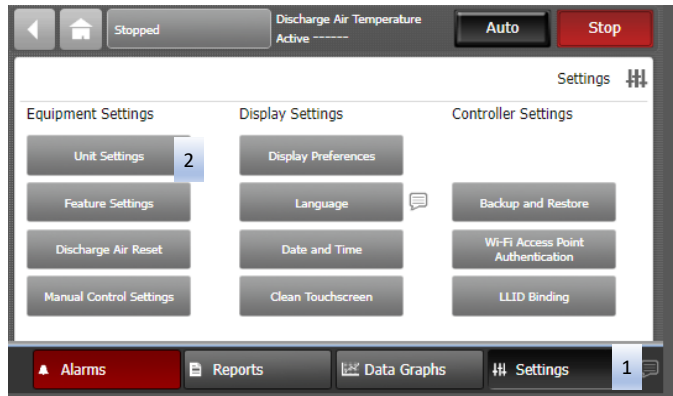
Stopped

Discharge Air Temperature
Active ------

Auto

Stop

Settings

Equipment Settings

Unit Settings

2

Feature Settings

Discharge Air Reset

Manual Control Settings

Display Settings

Display Preferences

Language

Date and Time

Clean Touchscreen

Controller Settings

Backup and Restore

Wi-Fi Access Point Authentication

LLID Binding

Alarms

Reports

Data Graphs

Settings

1